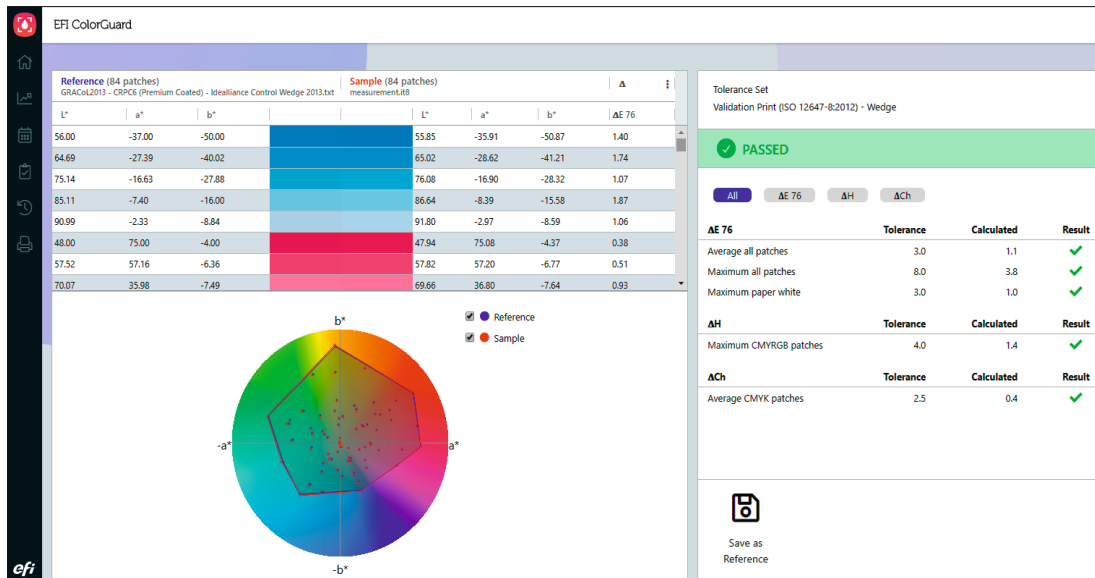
EFI ColorGuard

Reference (84 patches)
GRACoL2013 - CRPC6 (Premium Coated) - Idealliance Control Wedge 2013.txt

Sample (84 patches)
measurement.it8

Δ

| L* | a* | b* | | | L* | a* | b* | ΔE 76 |
|---|---|---|---|---|---|---|---|---|
| 56.00 | -37.00 | -50.00 | | | 55.85 | -35.91 | -50.87 | 1.40 |
| 64.69 | -27.39 | -40.02 | | | 65.02 | -28.62 | -41.21 | 1.74 |
| 75.14 | -16.63 | -27.88 | | | 76.08 | -16.90 | -28.32 | 1.07 |
| 85.11 | -7.40 | -16.00 | | | 86.64 | -8.39 | -15.58 | 1.87 |
| 90.99 | -2.33 | -8.84 | | | 91.80 | -2.97 | -8.59 | 1.06 |
| 48.00 | 75.00 | -4.00 | | | 47.94 | 75.08 | -4.37 | 0.38 |
| 57.52 | 57.16 | -6.36 | | | 57.82 | 57.20 | -6.77 | 0.51 |
| 70.07 | 35.98 | -7.49 | | | 69.66 | 36.80 | -7.64 | 0.93 |

b*
-a*
a*
-b*

Reference
Sample

Tolerance Set
Validation Print (ISO 12647-8:2012) - Wedge

PASSED

All ΔE 76 ΔH ΔCh

| ΔE 76 | Tolerance | Calculated | Result |
|---|---|---|---|
| Average all patches | 3.0 | 1.1 | ✓ |
| Maximum all patches | 8.0 | 3.8 | ✓ |
| Maximum paper white | 3.0 | 1.0 | ✓ |

| ΔH | Tolerance | Calculated | Result |
|---|---|---|---|
| Maximum CMYRGB patches | 4.0 | 1.4 | ✓ |

| ΔCh | Tolerance | Calculated | Result |
|---|---|---|---|
| Average CMYK patches | 2.5 | 0.4 | ✓ |

Save as Reference

efi